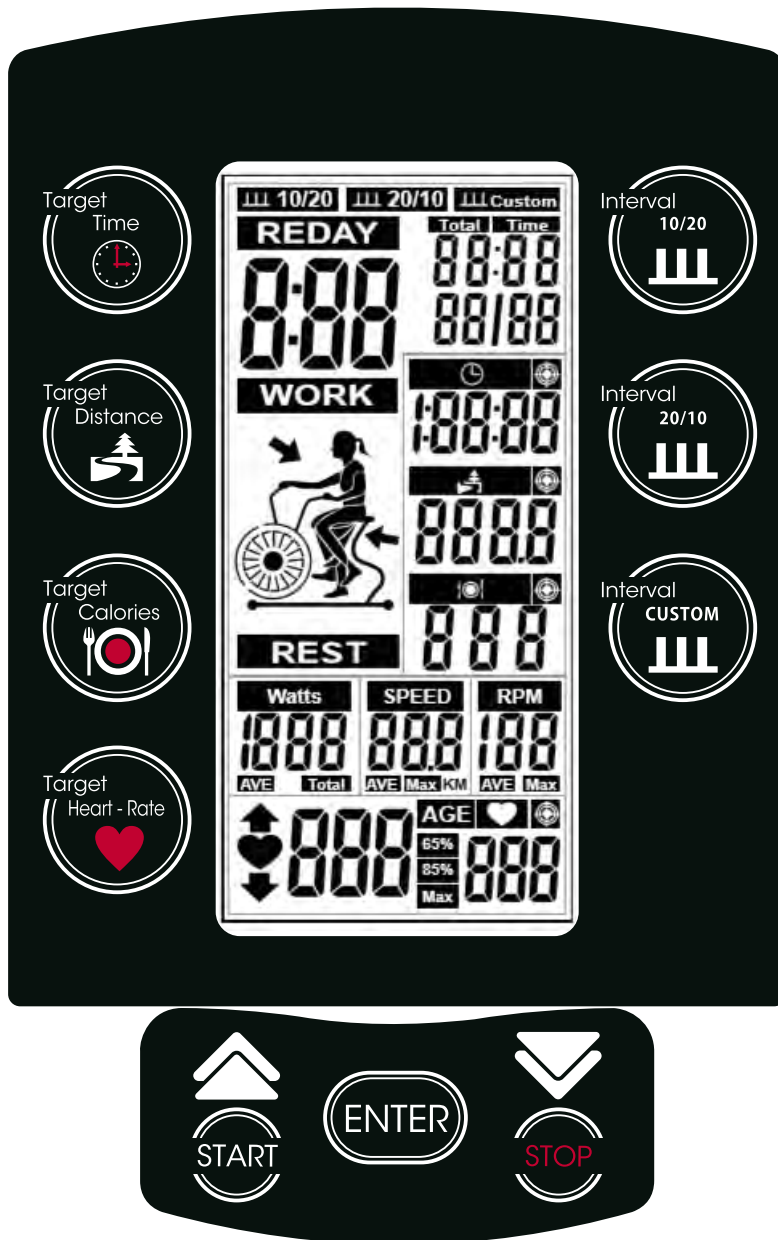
Target Time

Target Distance

Target Calories

Target Heart - Rate

10/20 20/10 Custom

REDAY

Total Time

88:88

88/88

8:88

WORK

1:88:88

8888

888

REST

Watts

1888

AVE Total

SPEED

88.8

AVE Max KM

RPM

188

AVE Max

888

AGE

65%

85%

Max

888

Interval 10/20

Interval 20/10

Interval CUSTOM

START

ENTER

STOP